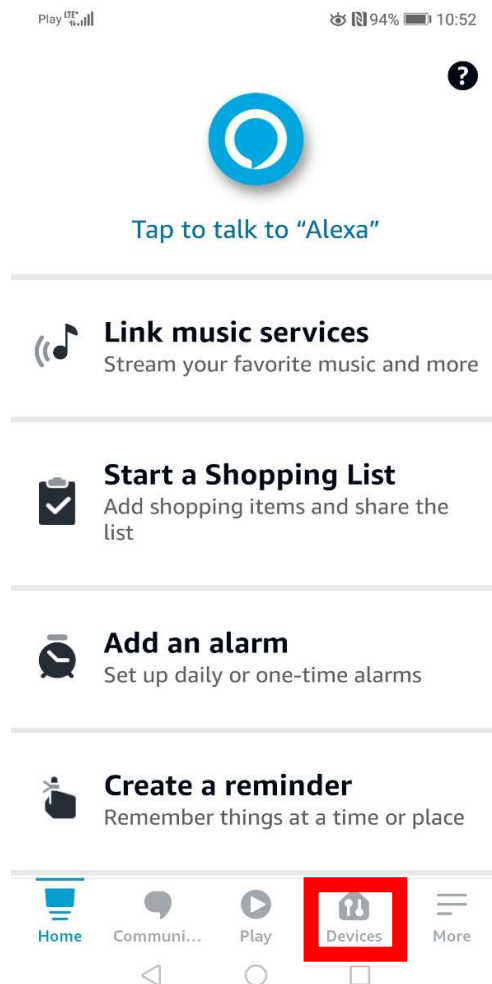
Play LTE 94% 10:52

?

Tap to talk to "Alexa"

Link music services
Stream your favorite music and more

Start a Shopping List
Add shopping items and share the list

Add an alarm
Set up daily or one-time alarms

Create a reminder
Remember things at a time or place

Home Communi... Play Devices More